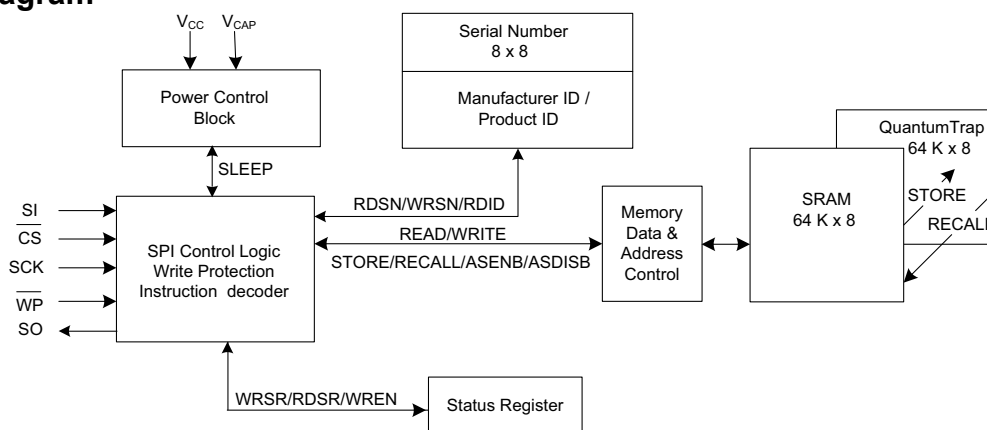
agram

$V_{CC}$ $V_{CAP}$

Power Control Block

SLEEP

Serial Number 8 x 8

Manufacturer ID / Product ID

SI

$\overline{CS}$

SCK

$\overline{WP}$

SO

SPI Control Logic Write Protection Instruction decoder

RDSN/WRSN/RDID

READ/WRITE

STORE/RECALL/ASENB/ASDISB

Memory Data & Address Control

SRAM 64 K x 8

QuantumTrap 64 K x 8

STORE

RECALL

WRSR/RDSR/WREN

Status Register